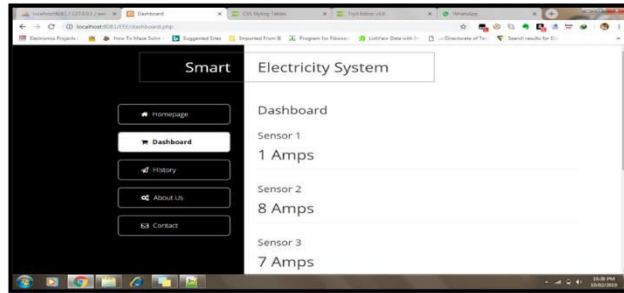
localhost:8080 / 127.0.0.1 / seri × Dashboard × CSS Styling Tables × Trail Editor v4.6 × WhatsApp ×

← → C ⓘ localhost:8080/EEE/dashboard.php

Electronics Projects | How To Make Solar | Suggested Sites | Imported From IE | Program for Fibona | ListView Data with | Directorate of Te | Search results for El

Smart

Electricity System

Homepage

Dashboard

History

About Us

Contact

Dashboard

Sensor 1

1 Amps

Sensor 2

8 Amps

Sensor 3

7 Amps

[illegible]